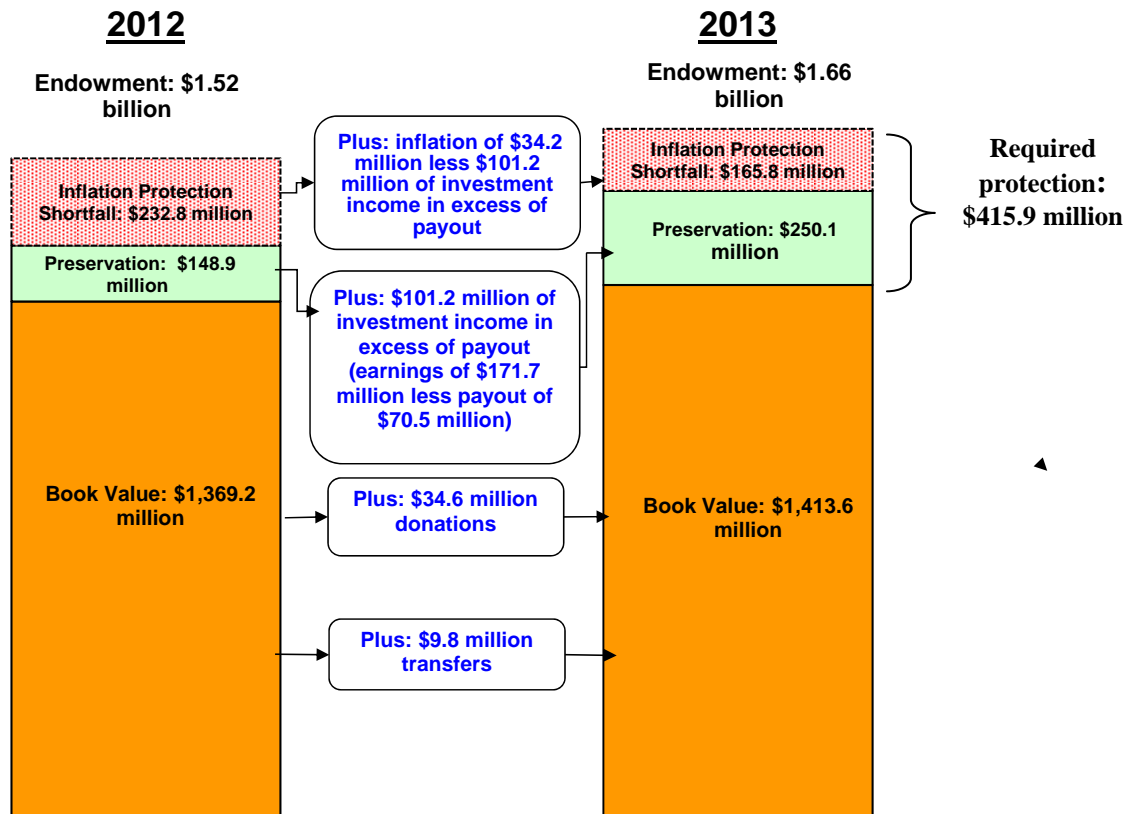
2012

Endowment: $1.52 billion

Inflation Protection Shortfall: $232.8 million

Preservation: $148.9 million

Book Value: $1,369.2 million

Plus: inflation of $34.2 million less $101.2 million of investment income in excess of payout

Plus: $101.2 million of investment income in excess of payout (earnings of $171.7 million less payout of $70.5 million)

Plus: $34.6 million donations

Plus: $9.8 million transfers

2013

Endowment: $1.66 billion

Inflation Protection Shortfall: $165.8 million

Preservation: $250.1 million

Book Value: $1,413.6 million

Required protection: $415.9 million